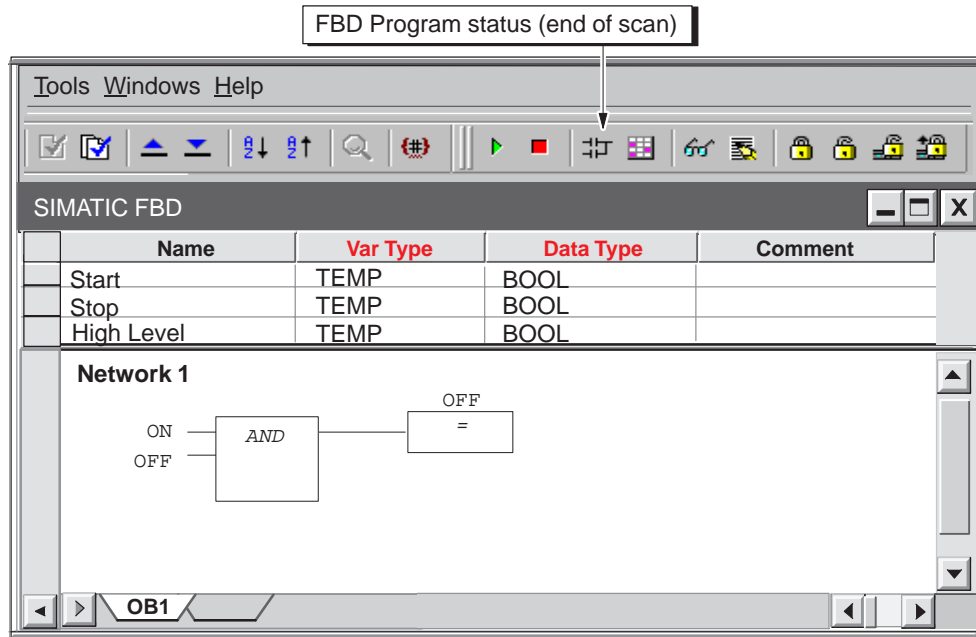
FBD Program status (end of scan)

Tools Windows Help

SIMATIC FBD

| Name | Var Type | Data Type | Comment |
|---|---|---|---|
| Start | TEMP | BOOL | |
| Stop | TEMP | BOOL | |
| High Level | TEMP | BOOL | |

Network 1

OFF

ON

AND

=

OFF

OB1